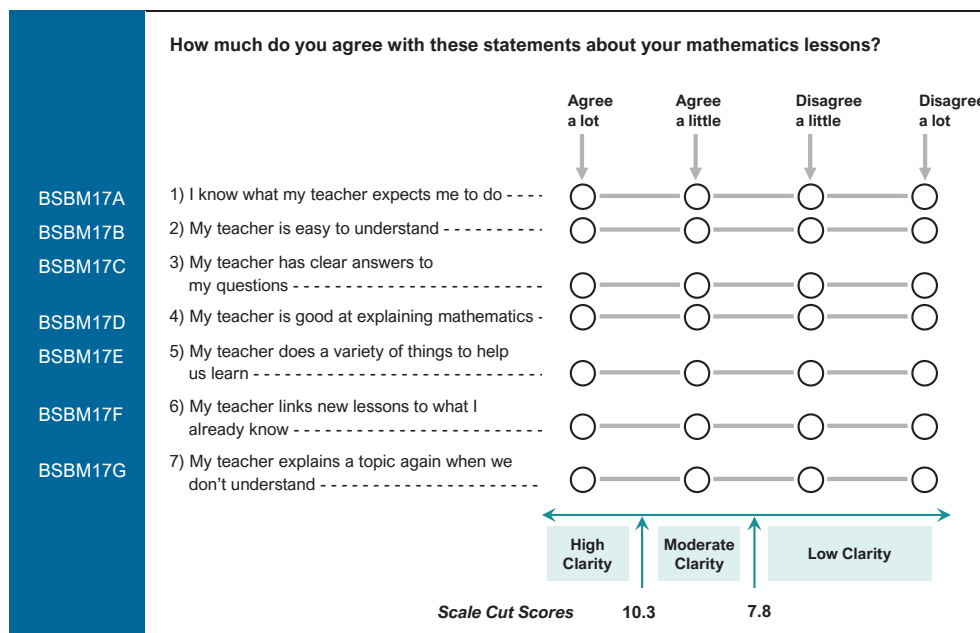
How much do you agree with these statements about your mathematics lessons?

| | | Agree a lot | Agree a little | Disagree a little | Disagree a lot |
|---|---|---|---|---|---|
| BSBM17A | 1) I know what my teacher expects me to do | ○ | ○ | ○ | ○ |
| BSBM17B | 2) My teacher is easy to understand | ○ | ○ | ○ | ○ |
| BSBM17C | 3) My teacher has clear answers to my questions | ○ | ○ | ○ | ○ |
| BSBM17D | 4) My teacher is good at explaining mathematics | ○ | ○ | ○ | ○ |
| BSBM17E | 5) My teacher does a variety of things to help us learn | ○ | ○ | ○ | ○ |
| BSBM17F | 6) My teacher links new lessons to what I already know | ○ | ○ | ○ | ○ |
| BSBM17G | 7) My teacher explains a topic again when we don't understand | ○ | ○ | ○ | ○ |

High Clarity | Moderate Clarity | Low Clarity

Scale Cut Scores 10.3 7.8